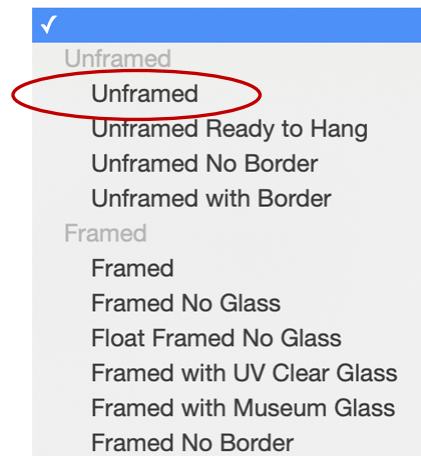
✓
Unframed
Unframed
Unframed Ready to Hang
Unframed No Border
Unframed with Border
Framed
Framed
Framed No Glass
Float Framed No Glass
Framed with UV Clear Glass
Framed with Museum Glass
Framed No Border